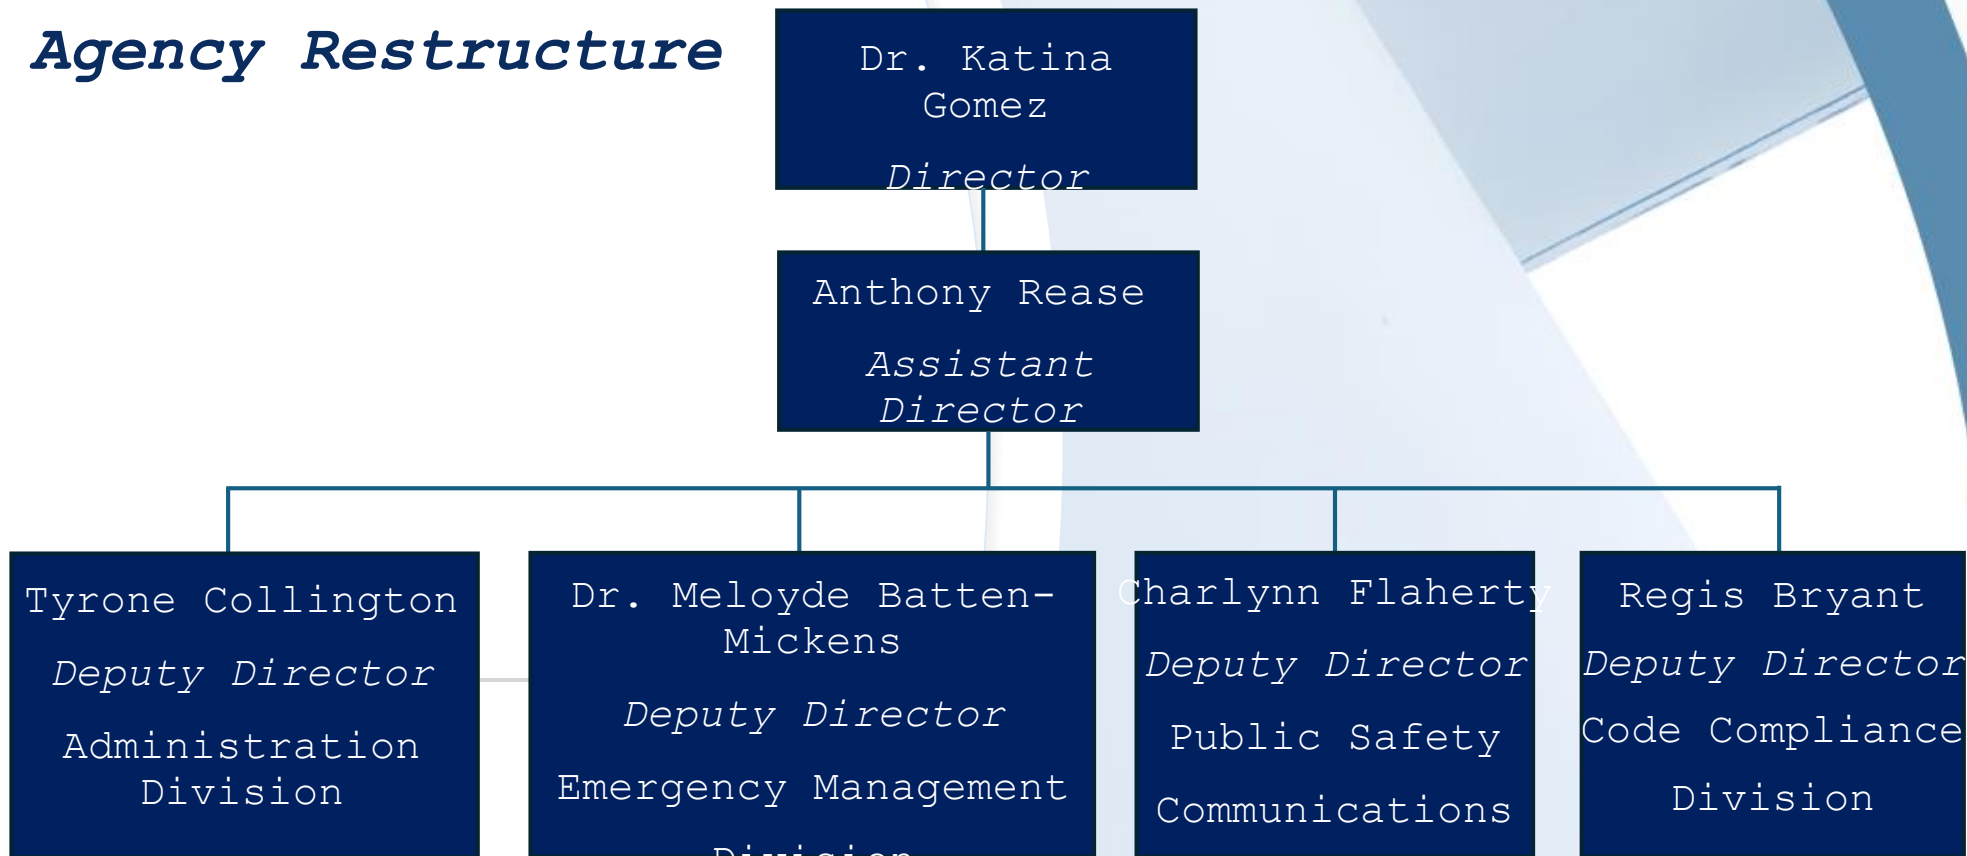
Agency Restructure

Dr. Katina Gomez

Director

Anthony Rease

Assistant Director

Tyrone Collington

Deputy Director

Administration Division

Dr. Meloyde Batten-Mickens

Deputy Director

Emergency Management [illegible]

Charlynn Flaherty

Deputy Director

Public Safety

Communications

Regis Bryant

Deputy Director

Code Compliance

Division